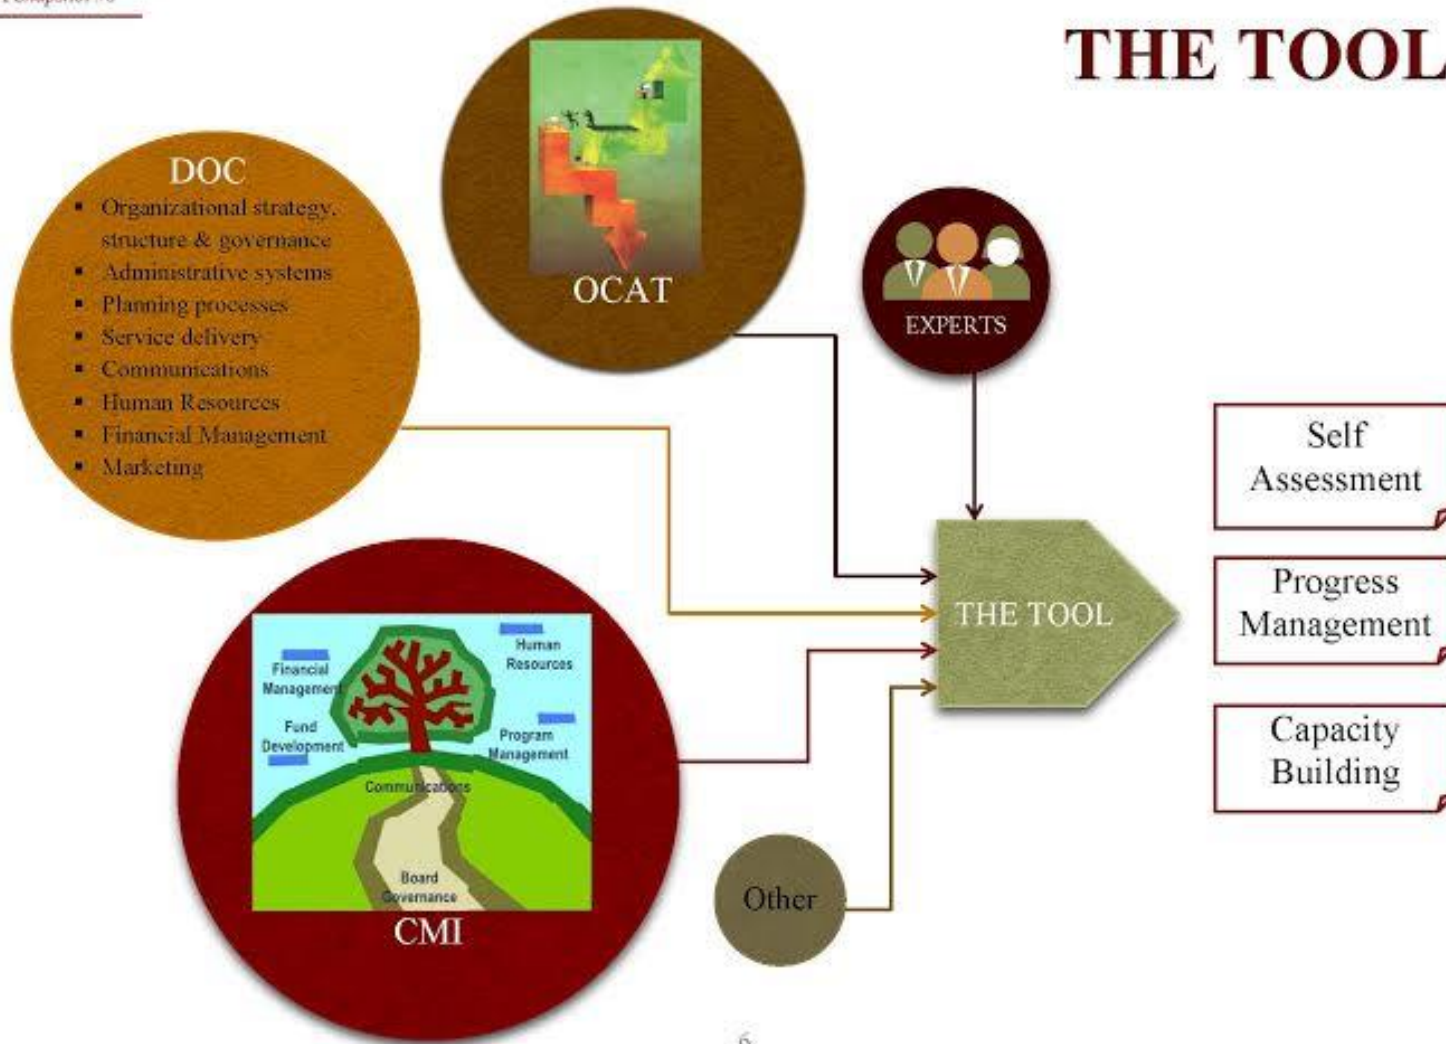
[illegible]

THE TOOL

DOC
- Organizational strategy, structure & governance
- Administrative systems
- Planning processes
- Service delivery
- Communications
- Human Resources
- Financial Management
- Marketing

OCAT

EXPERTS

Financial Management
Human Resources
Fund Development
Program Management
Communications
Board Governance
CMI

THE TOOL

Other

Self Assessment

Progress Management

Capacity Building

6